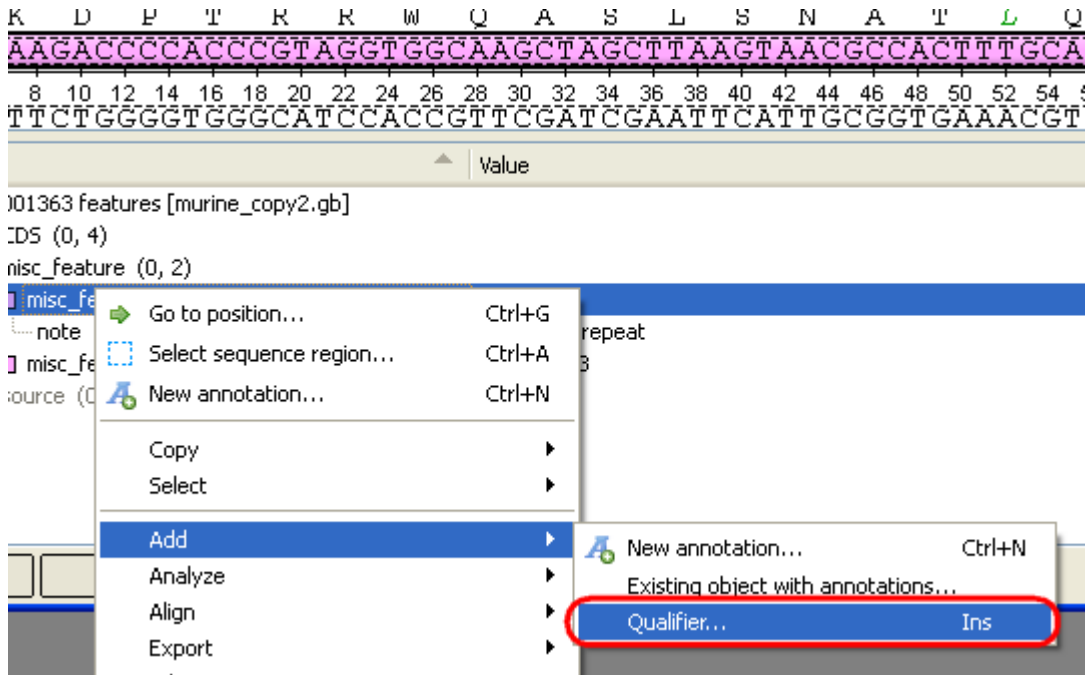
K D P T R R W Q A S L S N A T L Q
AAGACCCCACCCGTAGGTGGCAAGCTAGCTTAAGTAACGCCACTTTGCA
8 10 12 14 16 18 20 22 24 26 28 30 32 34 36 38 40 42 44 46 48 50 52 54
TTCTGGGGTGGGCATCCACCGTTCGATCGAATTCATTGCGGTGAAACGT

Value

001363 features [murine_copy2.gb]
CDS (0, 4)
misc_feature (0, 2)
misc_fe
note
misc_fe
source (0

repeat
3

Go to position... Ctrl+G
Select sequence region... Ctrl+A
New annotation... Ctrl+N
Copy
Select
Add
Analyze
Align
Export

New annotation... Ctrl+N
Existing object with annotations...
Qualifier... Ins